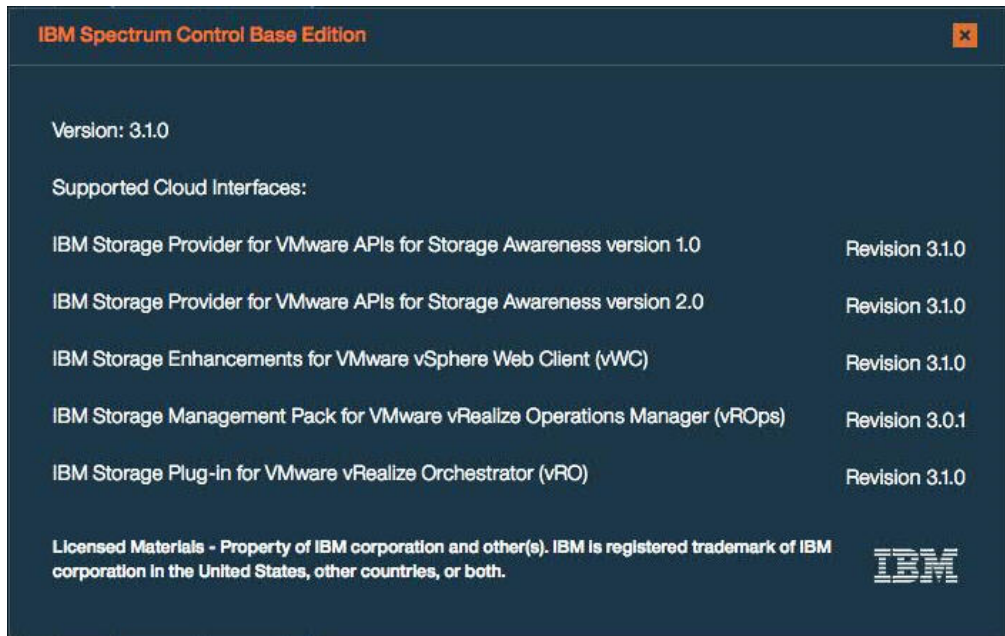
IBM Spectrum Control Base Edition

×

Version: 3.1.0

Supported Cloud Interfaces:

| | |
|---|---|
| IBM Storage Provider for VMware APIs for Storage Awareness version 1.0 | Revision 3.1.0 |
| IBM Storage Provider for VMware APIs for Storage Awareness version 2.0 | Revision 3.1.0 |
| IBM Storage Enhancements for VMware vSphere Web Client (vWC) | Revision 3.1.0 |
| IBM Storage Management Pack for VMware vRealize Operations Manager (vROps) | Revision 3.0.1 |
| IBM Storage Plug-in for VMware vRealize Orchestrator (vRO) | Revision 3.1.0 |

Licensed Materials - Property of IBM corporation and other(s). IBM is registered trademark of IBM corporation in the United States, other countries, or both.

IBM